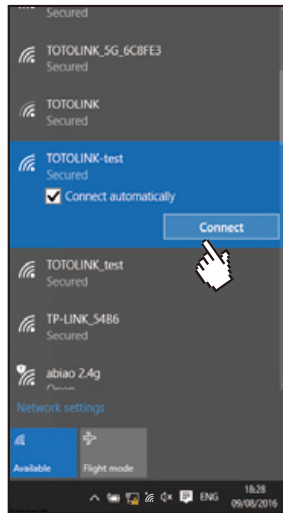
Secured

TOTOLINK_5G_6C8FE3
Secured

TOTOLINK
Secured

TOTOLINK-test
Secured
Connect automatically
Connect

TOTOLINK_test
Secured

TP-LINK_5486
Secured

abiao 2.4g
Open

Network settings

Available
Flight mode

ENG 18:28 09/08/2016